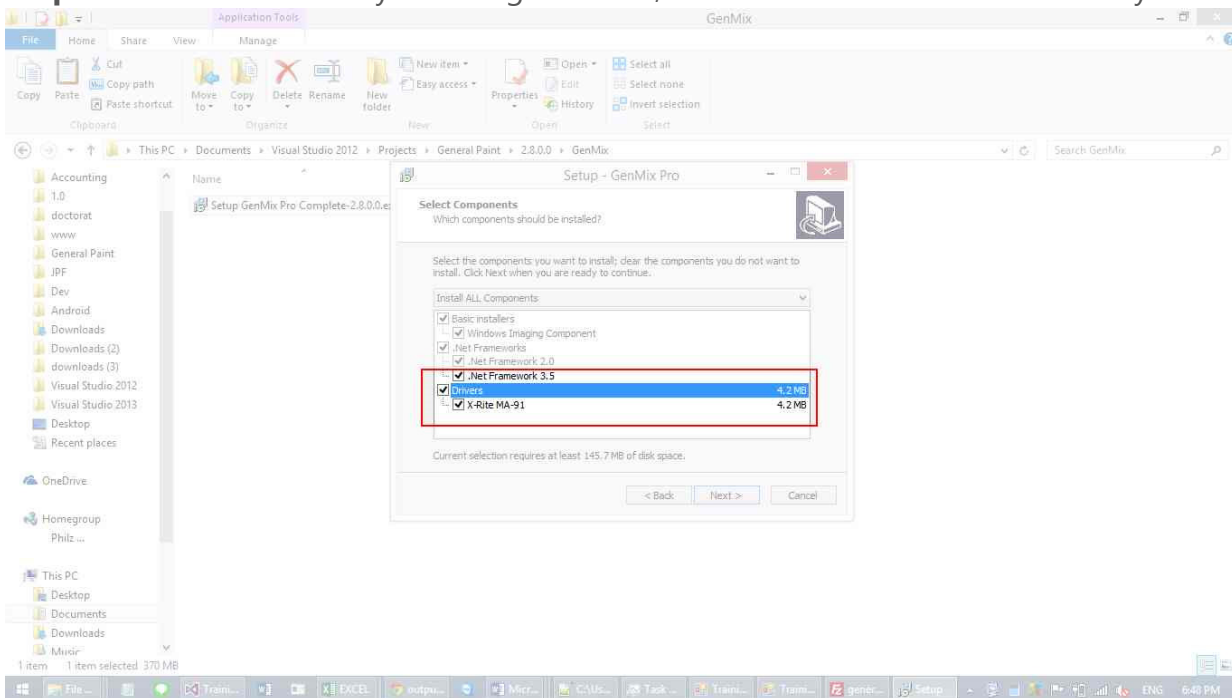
Application Tools

GenMix

File Home Share View Manage

Cut
Copy path
Copy Paste Paste shortcut
Clipboard

Move to Copy to Delete Rename
Organize

New folder
New item
Easy access
New

Properties
Open
Edit
History
Open

Select all
Select none
Invert selection
Select

This PC › Documents › Visual Studio 2012 › Projects › General Paint › 2.8.0.0 › GenMix

Search GenMix

Accounting
1.0
doctorat
www
General Paint
JPF
Dev
Android
Downloads
Downloads (2)
downloads (3)
Visual Studio 2012
Visual Studio 2013
Desktop
Recent places

OneDrive

Homegroup
Philz ...

This PC
Desktop
Documents
Downloads
Music

Name

Setup GenMix Pro Complete-2.8.0.0.e

Setup - GenMix Pro

Select Components
Which components should be installed?

Select the components you want to install; clear the components you do not want to install. Click Next when you are ready to continue.

Install ALL Components

Basic installers
Windows Imaging Component
.Net Frameworks
.Net Framework 2.0
.Net Framework 3.5
Drivers 4.2 MB
X-Rite MA-91 4.2 MB

Current selection requires at least 145.7 MB of disk space.

< Back Next > Cancel

1 item 1 item selected 370 MB

File... Traini... EXCEL outpu... Micr... C:\Us... Task... Traini... Traini... gener... Setup ENG 6:48 PM